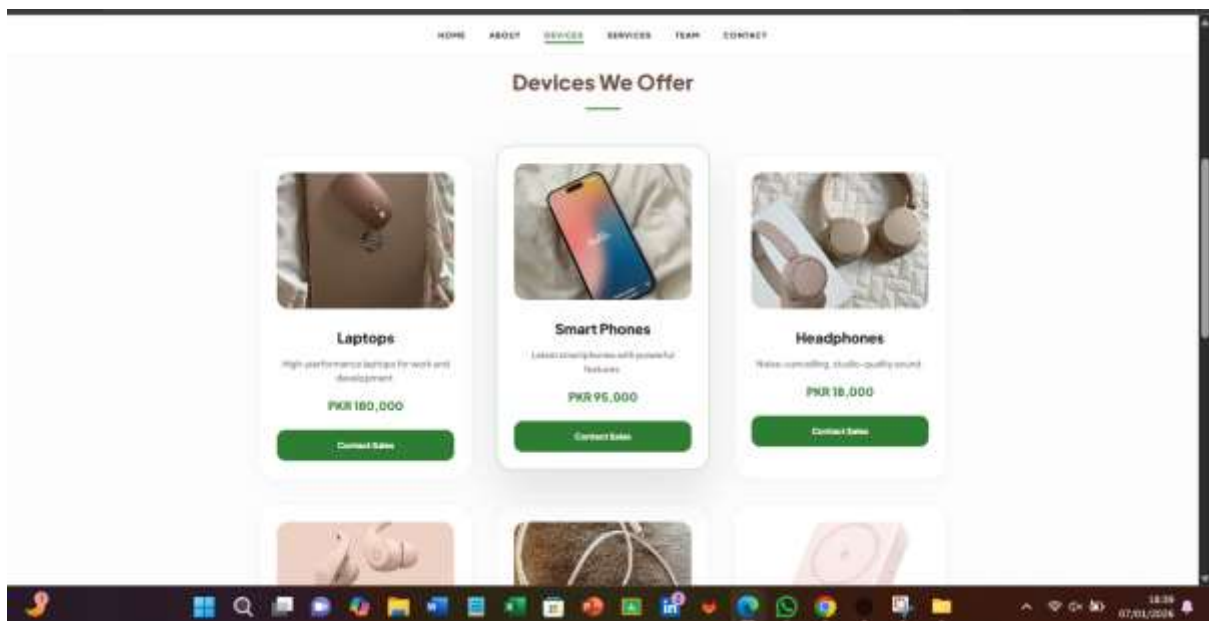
HOME ABOUT DEVICES SERVICES TEAM CONTACT

Devices We Offer

Laptops

High-performance laptops for work and development

PKR 180,000

Contact Sales

Smart Phones

Latest smartphones with powerful features

PKR 95,000

Contact Sales

Headphones

Noise-cancelling, studio-quality sound

PKR 18,000

Contact Sales

18:39
07/01/2026